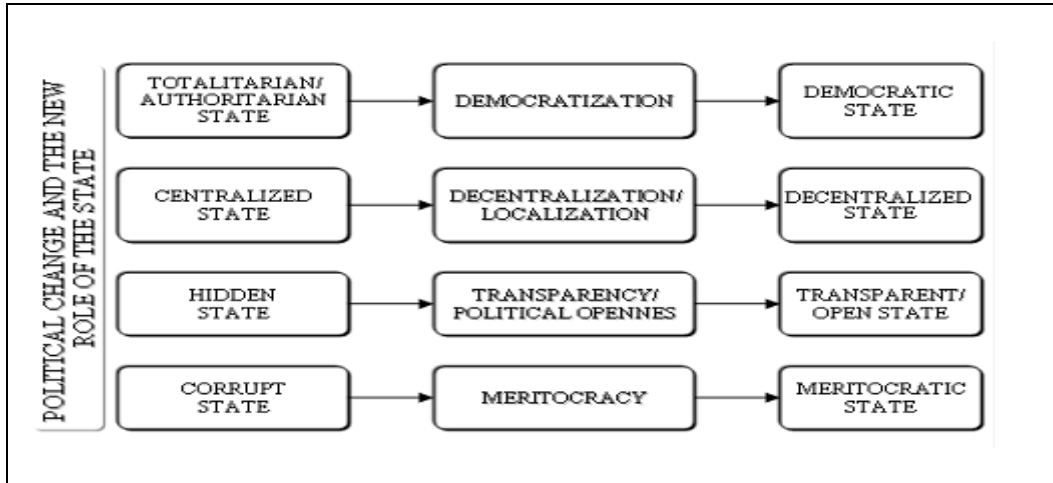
POLITICAL CHANGE AND THE NEW ROLE OF THE STATE

TOTALITARIAN/ AUTHORITARIAN STATE → DEMOCRATIZATION → DEMOCRATIC STATE

CENTRALIZED STATE → DECENTRALIZATION/ LOCALIZATION → DECENTRALIZED STATE

HIDDEN STATE → TRANSPARENCY/ POLITICAL OPENNES → TRANSPARENT/ OPEN STATE

CORRUPT STATE → MERITOCRACY → MERITOCRATIC STATE